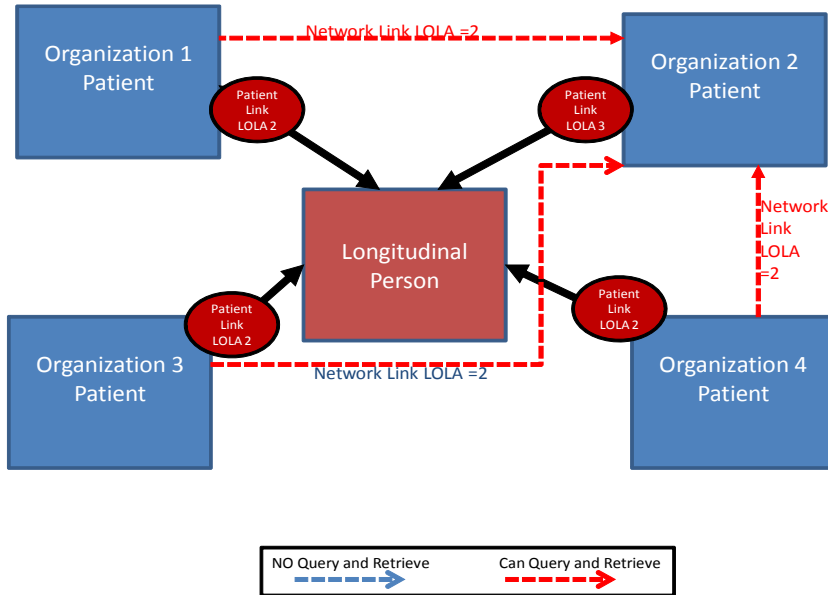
Organization 1 Patient

Network Link LOLA =2

Organization 2 Patient

Patient Link LOLA 2

Patient Link LOLA 3

Longitudinal Person

Network Link LOLA =2

Patient Link LOLA 2

Patient Link LOLA 2

Organization 3 Patient

Network Link LOLA =2

Organization 4 Patient

NO Query and Retrieve

Can Query and Retrieve